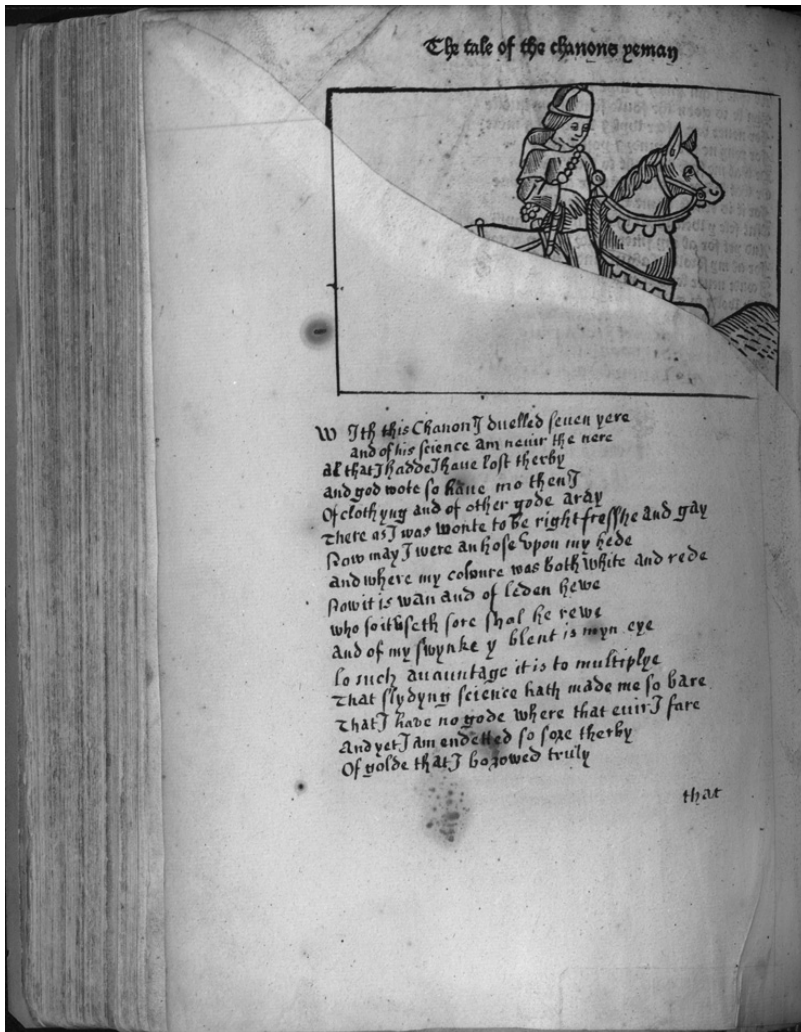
The tale of the chanons yeman

With this Chanon I duelled seuen yere
and of his science am neuir the nere
al that I hadde I haue lost therby
and god wote so haue mo then I
Of clothyng and of other gode aray
there as I was wonte to be right fresshe and gay
Now may I were an hose upon my hede
and where my colоure was both white and rede
Now it is wan and of ledan hewe
who so it useth sore shal he rewe
and of my swynke y blent is myn eye
lo such auauntage it is to multiplye
That slydyng science hath made me so bare
That I have no gode where that euir I fare
And yet I am endetted so sore therby
Of golde that I borowed truly

that